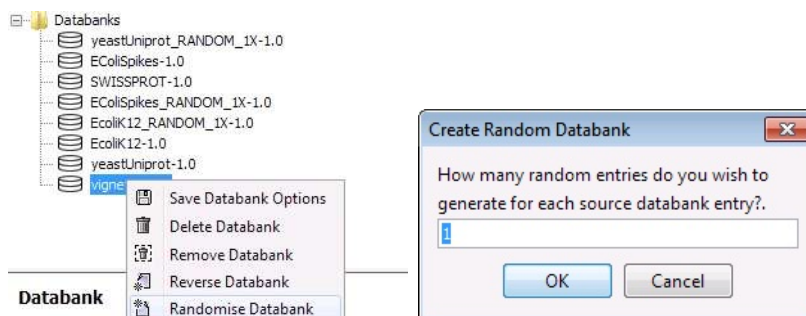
Databanks
yeastUniprot_RANDOM_1X-1.0
EColiSpikes-1.0
SWISSPROT-1.0
EColiSpikes_RANDOM_1X-1.0
EcoliK12_RANDOM_1X-1.0
EcoliK12-1.0
yeastUniprot-1.0
vigne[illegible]

Save Databank Options
Delete Databank
Remove Databank
Reverse Databank
Randomise Databank

Databank

Create Random Databank
How many random entries do you wish to generate for each source databank entry?.
1
OK
Cancel